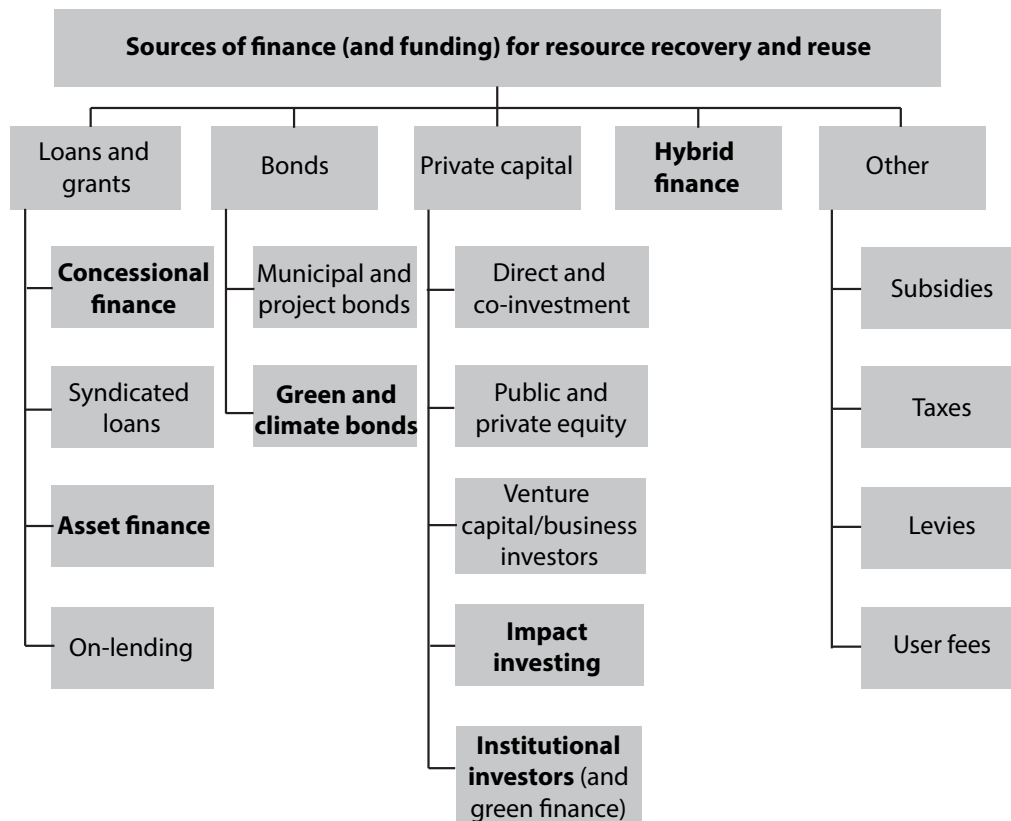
Sources of finance (and funding) for resource recovery and reuse

Loans and grants

Concessional finance

Syndicated loans

Asset finance

On-lending

Bonds

Municipal and project bonds

Green and climate bonds

Private capital

Direct and co-investment

Public and private equity

Venture capital/business investors

Impact investing

Institutional investors (and green finance)

Hybrid finance

Other

Subsidies

Taxes

Levies

User fees